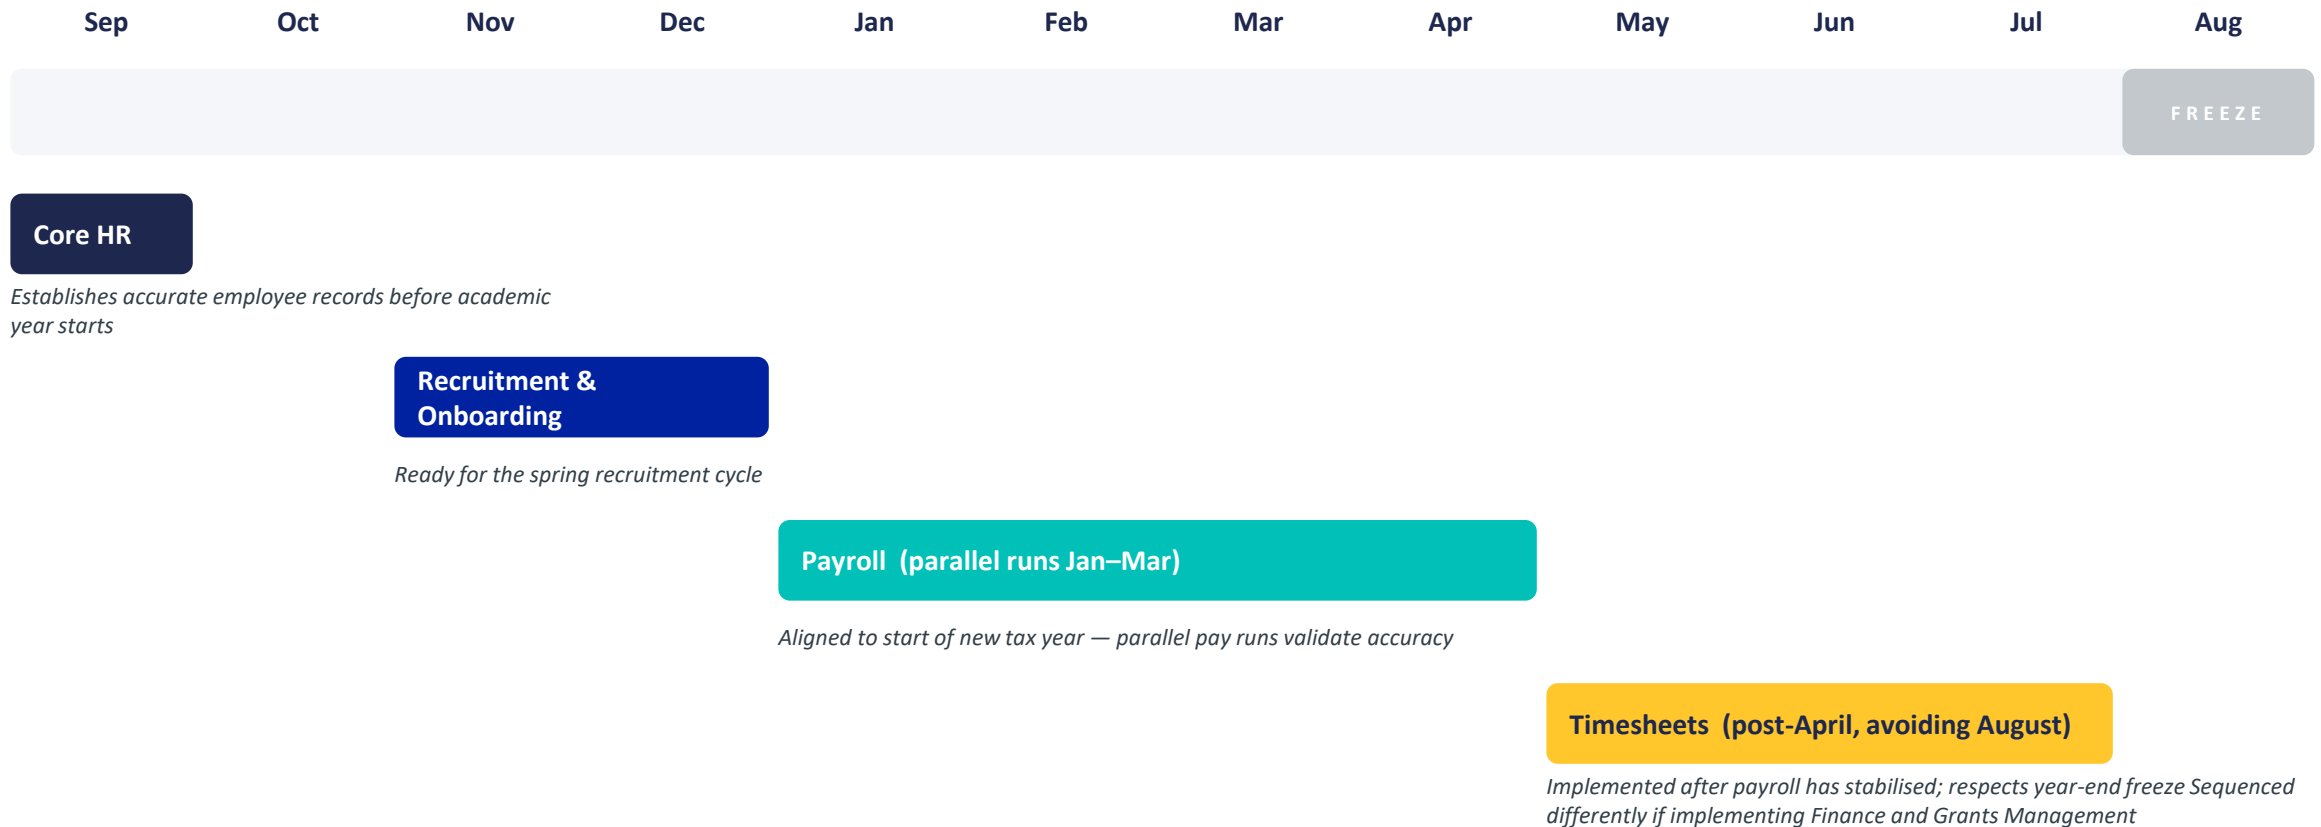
Sep Oct Nov Dec Jan Feb Mar Apr May Jun Jul Aug

FREEZE

Core HR

Establishes accurate employee records before academic year starts

Recruitment & Onboarding

Ready for the spring recruitment cycle

Payroll (parallel runs Jan–Mar)

Aligned to start of new tax year — parallel pay runs validate accuracy

Timesheets (post-April, avoiding August)

Implemented after payroll has stabilised; respects year-end freeze Sequenced differently if implementing Finance and Grants Management